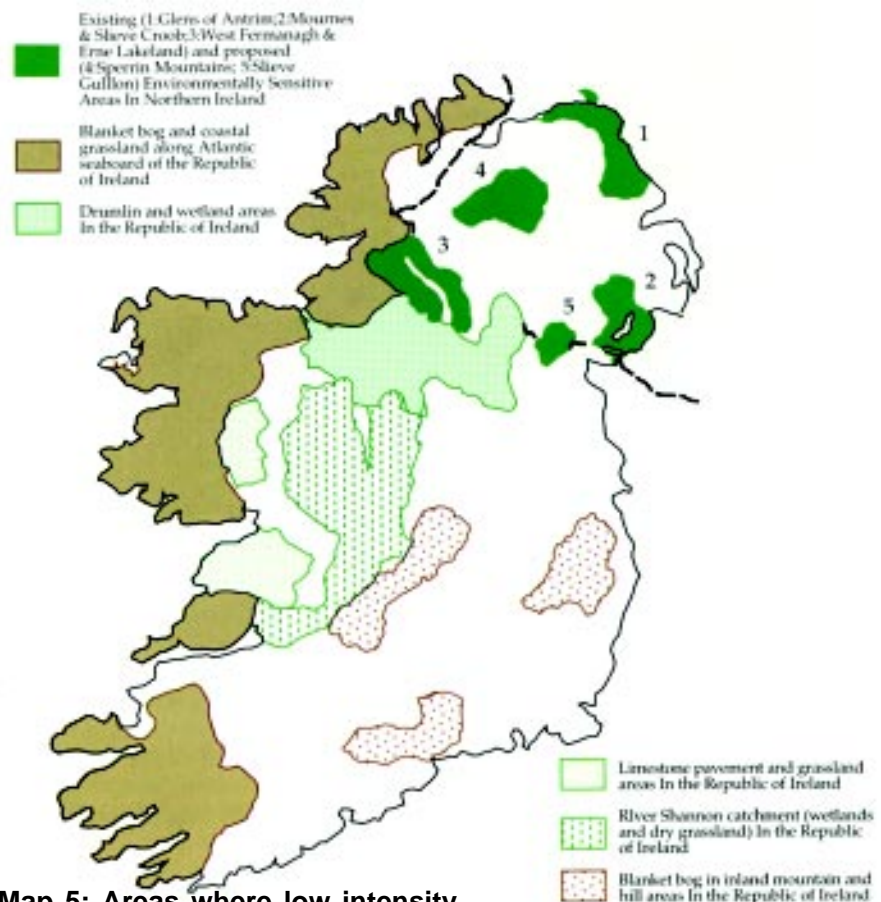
Existing (1:Glens of Antrim;2:Mournes & Slieve Croob;3:West Fermanagh & Erne Lakeland) and proposed (4:Sperrin Mountains; 5:Slieve Gullion) Environmentally Sensitive Areas In Northern Ireland

Blanket bog and coastal grassland along Atlantic seaboard of the Republic of Ireland

Drumlin and wetland areas In the Republic of Ireland

1

4

3

2

5

Limestone pavement and grassland areas In the Republic of Ireland

River Shannon catchment (wetlands and dry grassland) In the Republic of Ireland

Blanket bog in inland mountain and hill areas In the Republic of Ireland

Map 5: Areas where low intensity